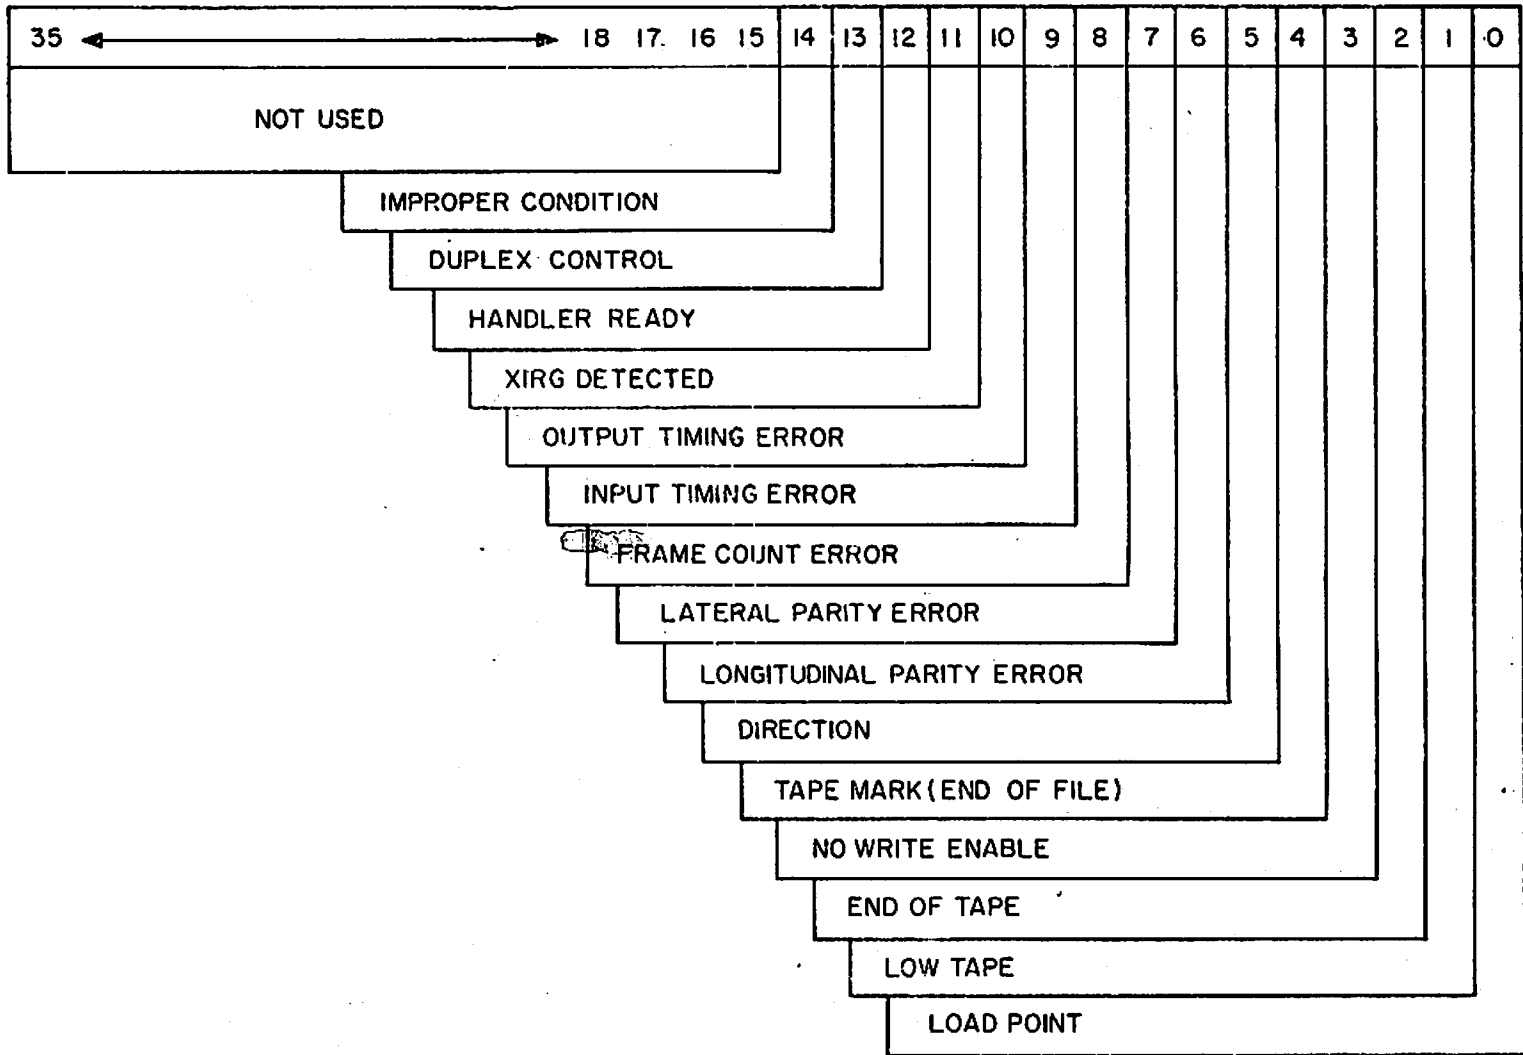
| 35 ←→ 18 17 16 15 | 14 | 13 | 12 | 11 | 10 | 9 | 8 | 7 | 6 | 5 | 4 | 3 | 2 | 1 | 0 |
|---|---|---|---|---|---|---|---|---|---|---|---|---|---|---|---|

NOT USED

IMPROPER CONDITION

DUPLEX CONTROL

HANDLER READY

XIRG DETECTED

OUTPUT TIMING ERROR

INPUT TIMING ERROR

FRAME COUNT ERROR

LATERAL PARITY ERROR

LONGITUDINAL PARITY ERROR

DIRECTION

TAPE MARK (END OF FILE)

NO WRITE ENABLE

END OF TAPE

LOW TAPE

LOAD POINT